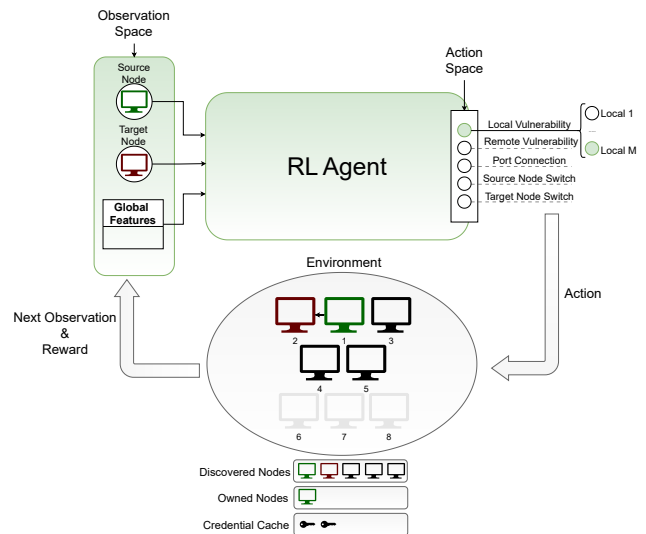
Observation Space

Source Node

Target Node

Global Features

RL Agent

Action Space

Local Vulnerability
Remote Vulnerability
Port Connection
Source Node Switch
Target Node Switch

Local 1
...
Local M

Environment

2 1 3
4 5
6 7 8

Next Observation & Reward

Action

Discovered Nodes

Owned Nodes

Credential Cache